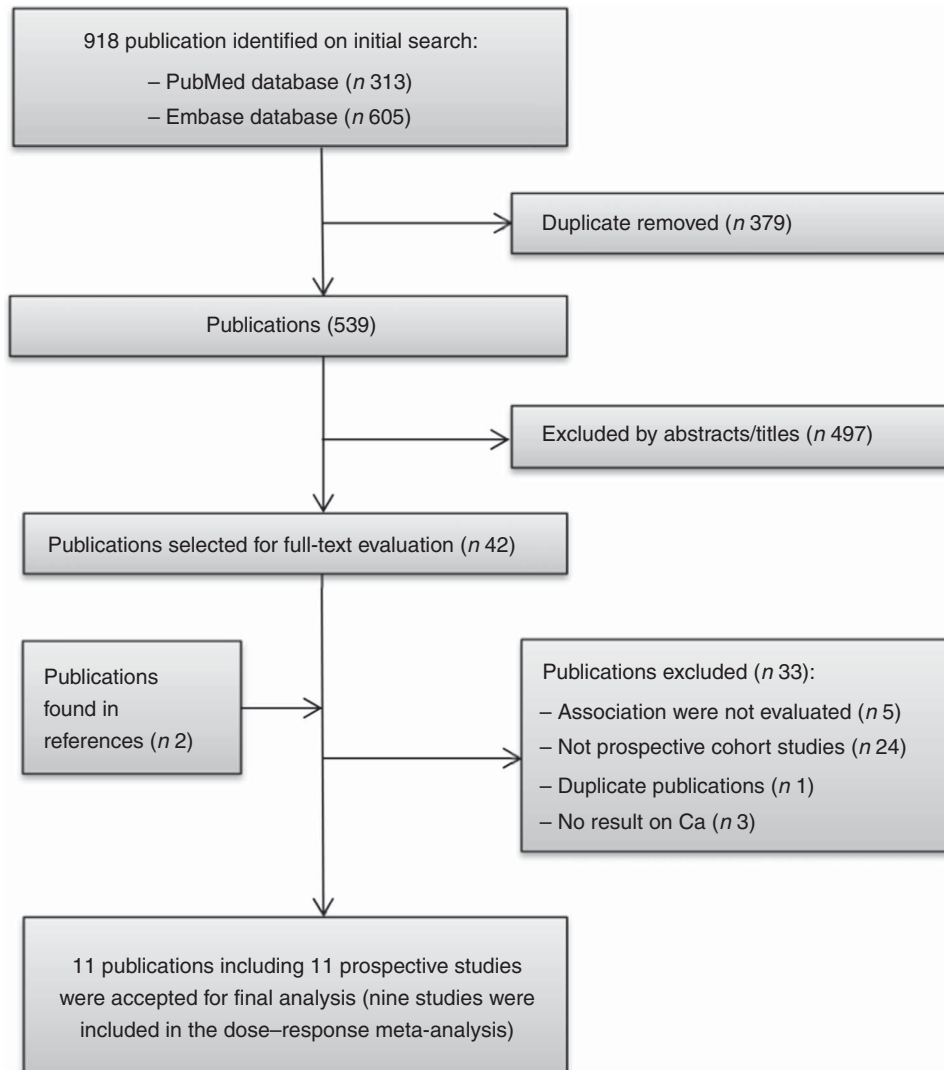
918 publication identified on initial search:
– PubMed database (*n* 313)
– Embase database (*n* 605)

Duplicate removed (*n* 379)

Publications (539)

Excluded by abstracts/titles (*n* 497)

Publications selected for full-text evaluation (*n* 42)

Publications found in references (*n* 2)

Publications excluded (*n* 33):
– Association were not evaluated (*n* 5)
– Not prospective cohort studies (*n* 24)
– Duplicate publications (*n* 1)
– No result on Ca (*n* 3)

11 publications including 11 prospective studies were accepted for final analysis (nine studies were included in the dose–response meta-analysis)